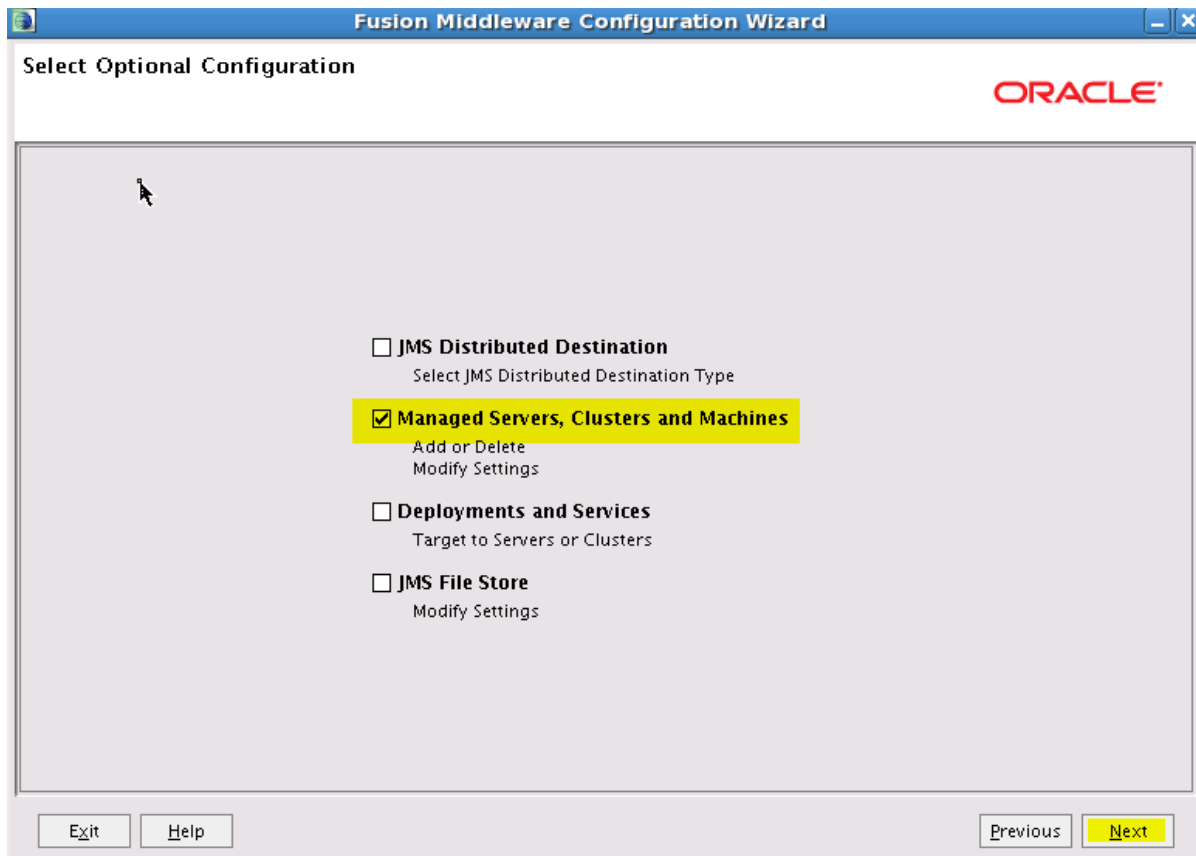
Fusion Middleware Configuration Wizard

Select Optional Configuration

ORACLE

☐ JMS Distributed Destination
Select JMS Distributed Destination Type

☑ Managed Servers, Clusters and Machines
Add or Delete
Modify Settings

☐ Deployments and Services
Target to Servers or Clusters

☐ JMS File Store
Modify Settings

Exit Help Previous Next